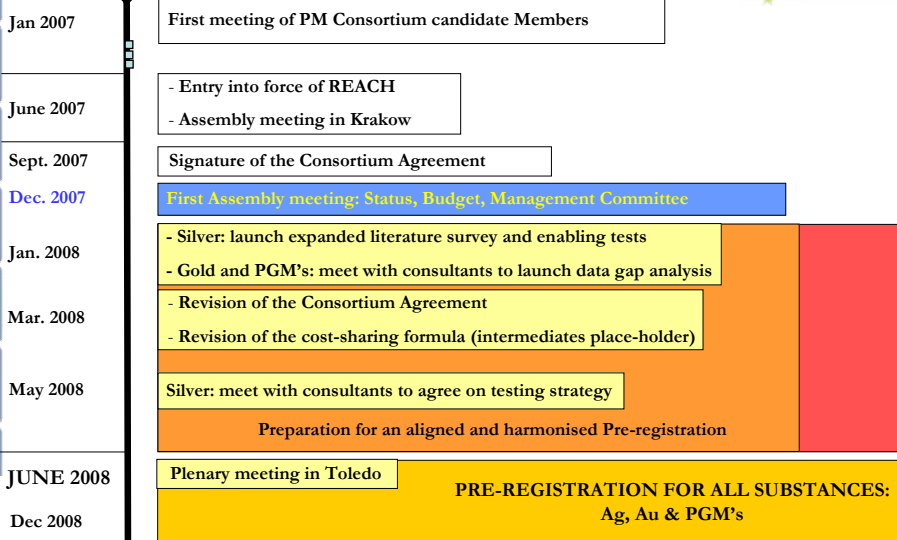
Jan 2007

First meeting of PM Consortium candidate Members

June 2007

- Entry into force of REACH

- Assembly meeting in Krakow

Sept. 2007

Signature of the Consortium Agreement

Dec. 2007

First Assembly meeting: Status, Budget, Management Committee

Jan. 2008

- Silver: launch expanded literature survey and enabling tests

- Gold and PGM's: meet with consultants to launch data gap analysis

Mar. 2008

- Revision of the Consortium Agreement

- Revision of the cost-sharing formula (intermediates place-holder)

May 2008

Silver: meet with consultants to agree on testing strategy

Preparation for an aligned and harmonised Pre-registration

JUNE 2008

Plenary meeting in Toledo

Dec 2008

PRE-REGISTRATION FOR ALL SUBSTANCES: Ag, Au & PGM's